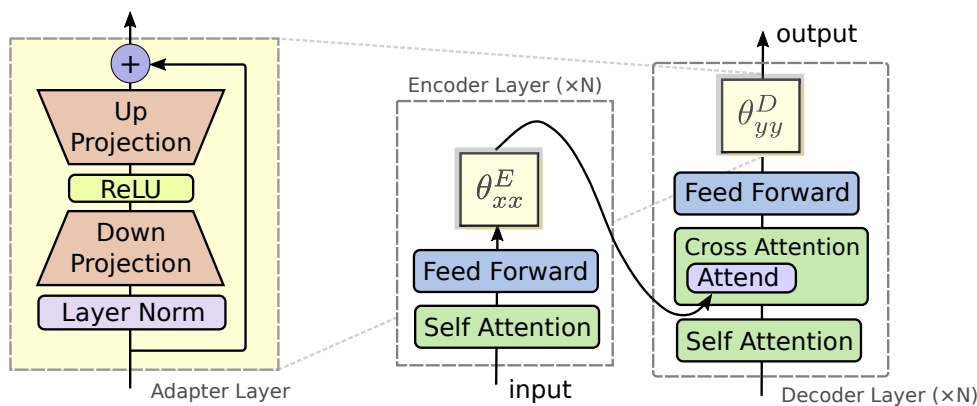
+

Up Projection

ReLU

Down Projection

Layer Norm

Adapter Layer

Encoder Layer (×N)

$\theta^{E}_{xx}$

Feed Forward

Self Attention

input

output

$\theta^{D}_{yy}$

Feed Forward

Cross Attention

Attend

Self Attention

Decoder Layer (×N)